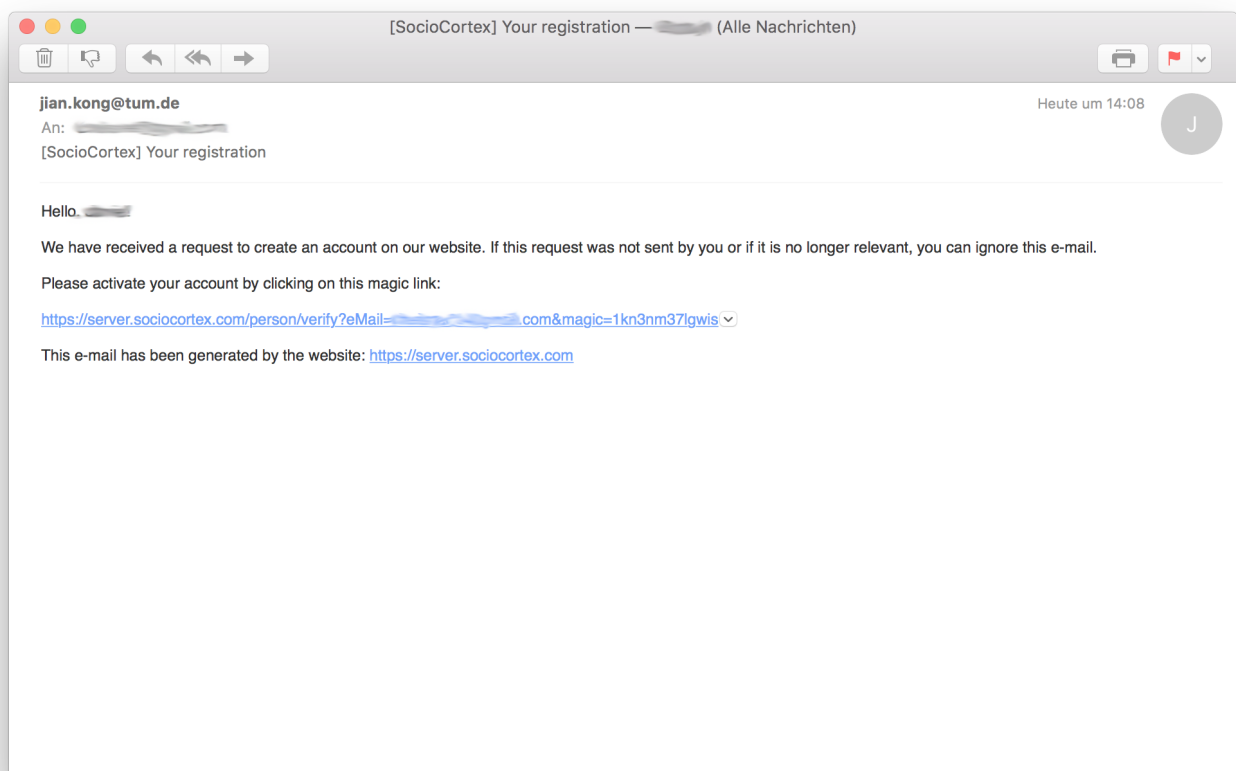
[SocioCortex] Your registration — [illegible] (Alle Nachrichten)

jian.kong@tum.de
An: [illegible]
[SocioCortex] Your registration

Heute um 14:08

J

Hello, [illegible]

We have received a request to create an account on our website. If this request was not sent by you or if it is no longer relevant, you can ignore this e-mail.

Please activate your account by clicking on this magic link:

https://server.sociocortex.com/person/verify?eMail=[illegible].com&magic=1kn3nm37lgwis

This e-mail has been generated by the website: https://server.sociocortex.com